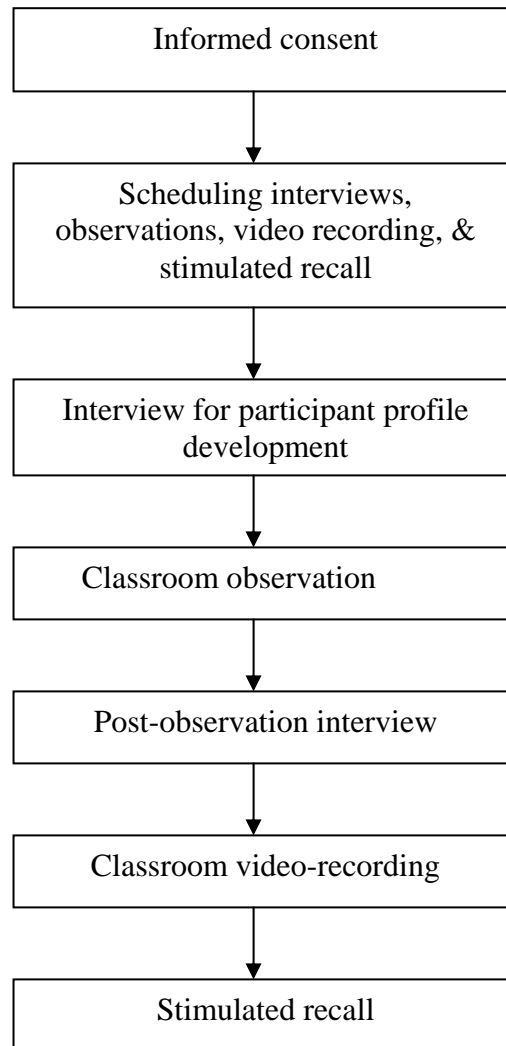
Informed consent

Scheduling interviews, observations, video recording, & stimulated recall

Interview for participant profile development

Classroom observation

Post-observation interview

Classroom video-recording

Stimulated recall